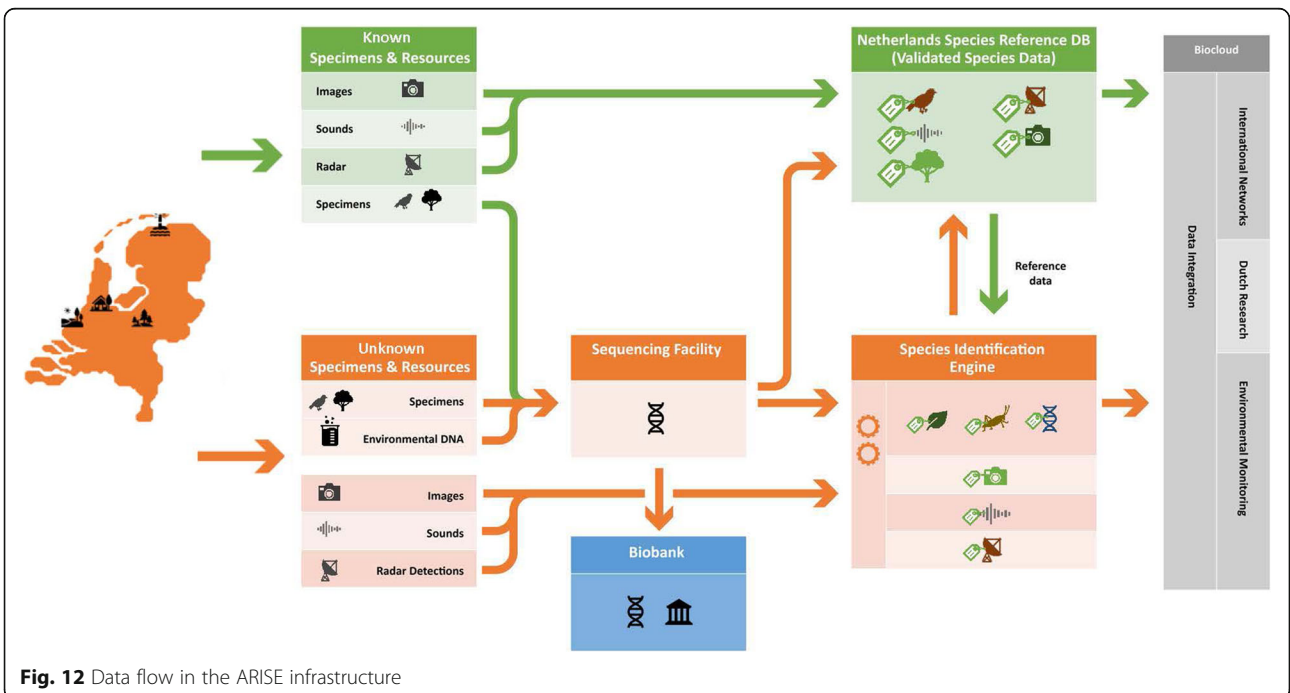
Known Specimens & Resources

Images

Sounds

Radar

Specimens

Netherlands Species Reference DB (Validated Species Data)

Biocloud

Data Integration

International Networks

Dutch Research

Environmental Monitoring

Reference data

Unknown Specimens & Resources

Specimens

Environmental DNA

Sequencing Facility

Species Identification Engine

Images

Sounds

Radar Detections

Biobank

**Fig. 12** Data flow in the ARISE infrastructure